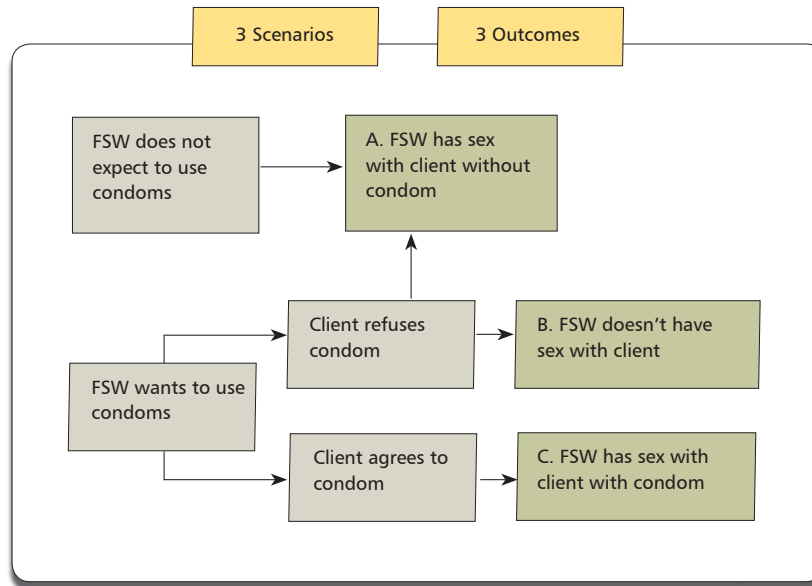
3 Scenarios

3 Outcomes

FSW does not expect to use condoms

A. FSW has sex with client without condom

Client refuses condom

B. FSW doesn’t have sex with client

FSW wants to use condoms

Client agrees to condom

C. FSW has sex with client with condom